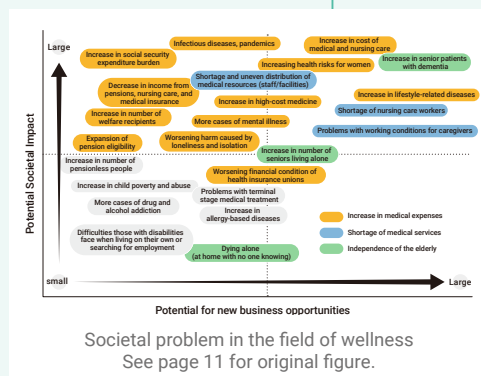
Large

Infectious diseases, pandemics

Increase in cost of medical and nursing care

Increase in social security expenditure burden

Increasing health risks for women

Increase in senior patients with dementia

Shortage and uneven distribution of medical resources (staff/facilities)

Decrease in income from pensions, nursing care, and medical insurance

Increase in high-cost medicine

Increase in lifestyle-related diseases

Increase in number of welfare recipients

Shortage of nursing care workers

More cases of mental illness

Problems with working conditions for caregivers

Expansion of pension eligibility

Worsening harm caused by loneliness and isolation

Increase in number of seniors living alone

Increase in number of pensionless people

Worsening financial condition of health insurance unions

Increase in child poverty and abuse

Problems with terminal stage medical treatment

More cases of drug and alcohol addiction

Increase in allergy-based diseases

Difficulties those with disabilities face when living on their own or searching for employment

Dying alone (at home with no one knowing)

Increase in medical expenses

Shortage of medical services

Independence of the elderly

Potential Societal Impact

small

Large

Potential for new business opportunities

Societal problem in the field of wellness
See page 11 for original figure.